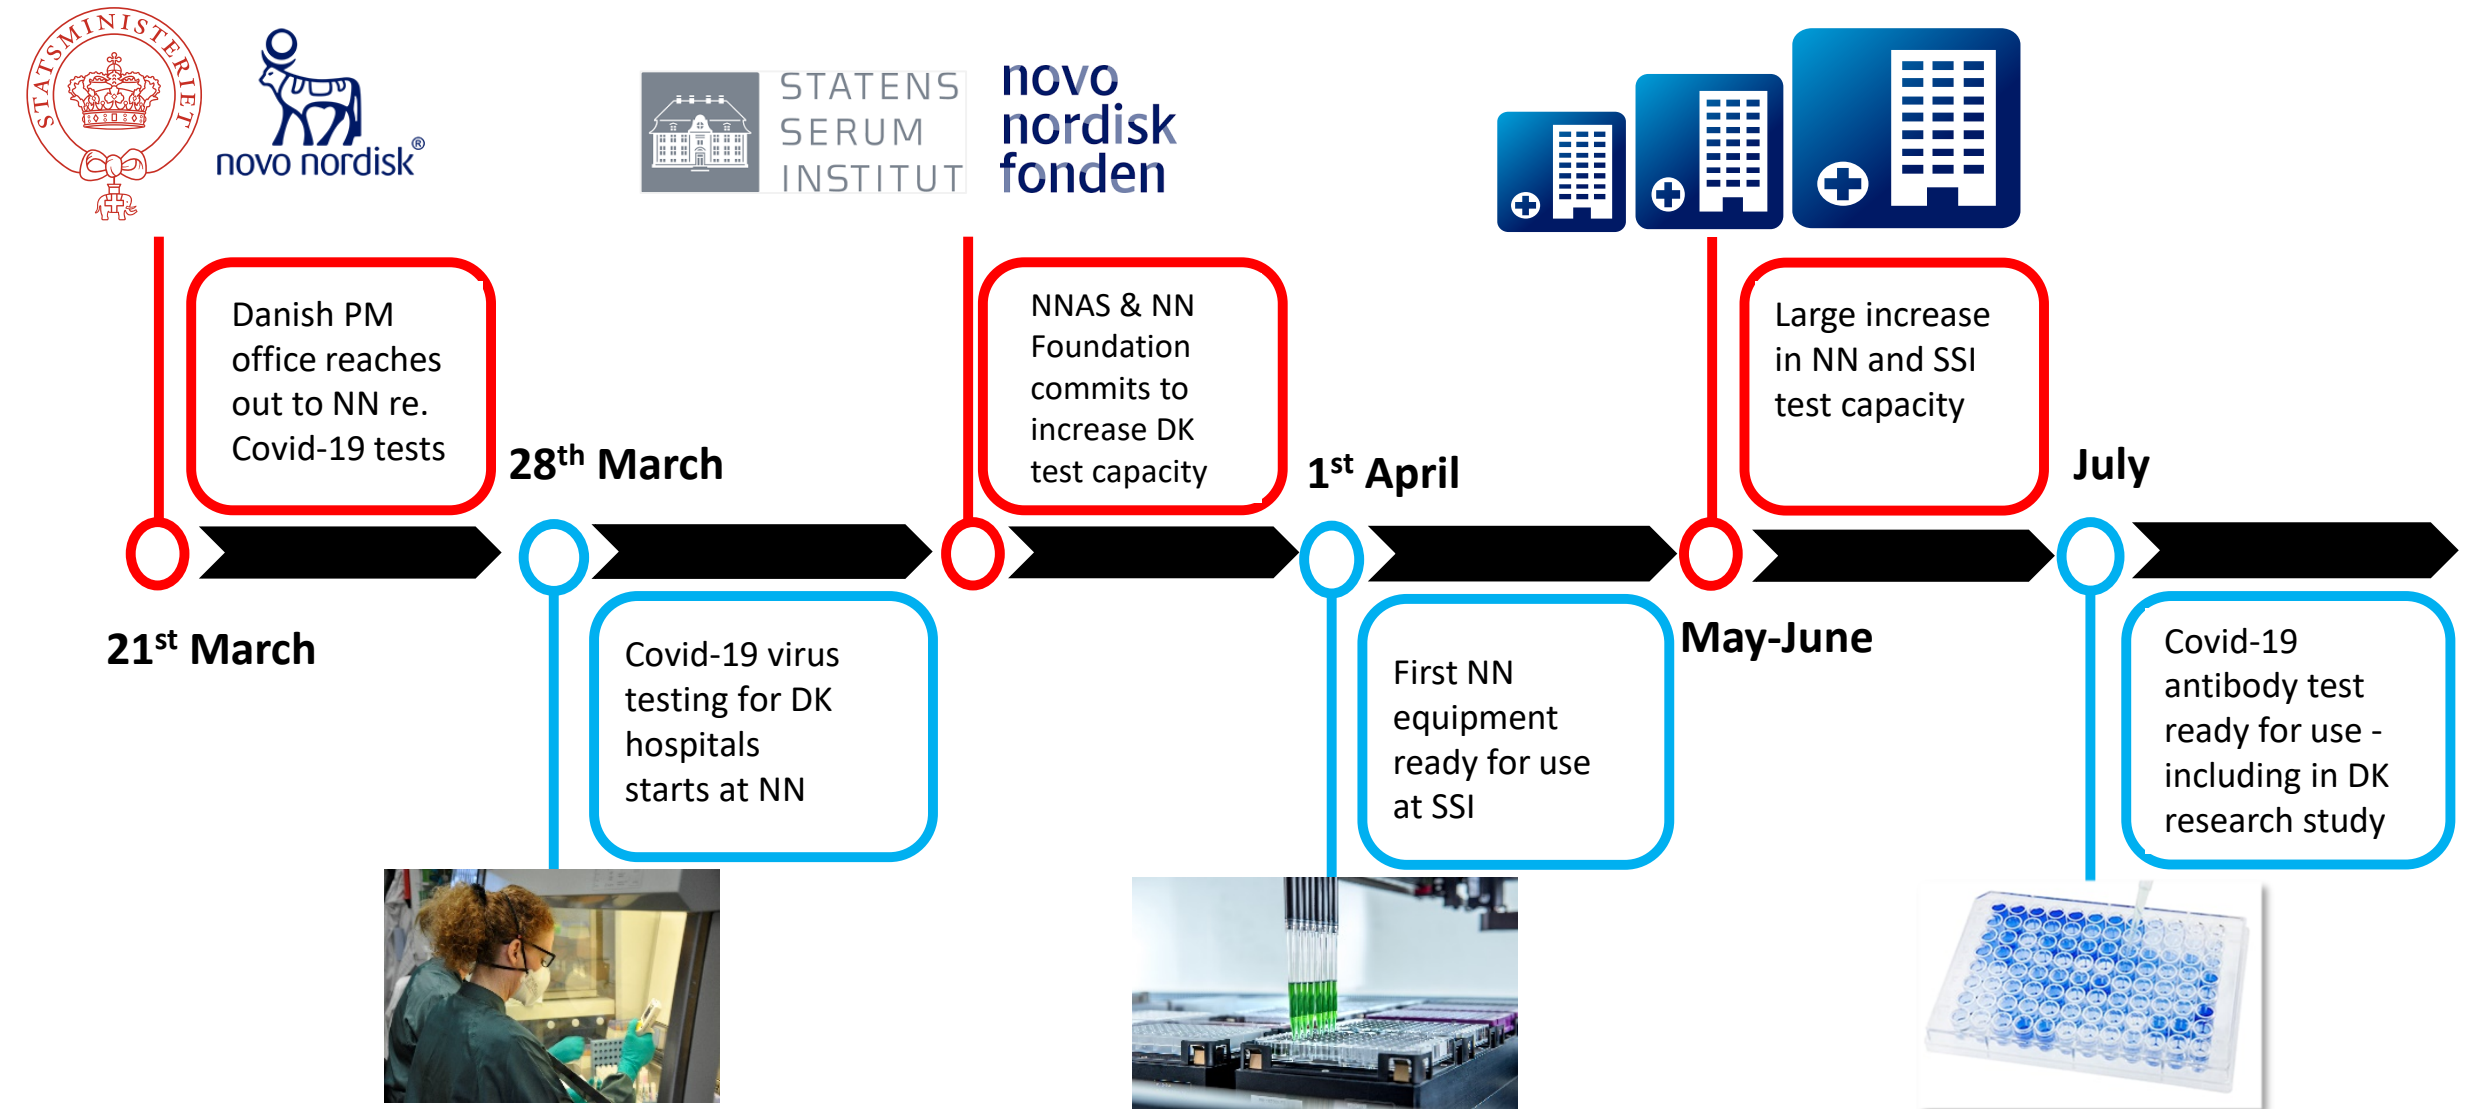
STATSMINISTERIET

novo nordisk®

STATENS SERUM INSTITUT

novo nordisk fonden

Danish PM office reaches out to NN re. Covid-19 tests

28$^{th}$ March

NNAS & NN Foundation commits to increase DK test capacity

1$^{st}$ April

Large increase in NN and SSI test capacity

July

21$^{st}$ March

Covid-19 virus testing for DK hospitals starts at NN

First NN equipment ready for use at SSI

May-June

Covid-19 antibody test ready for use - including in DK research study